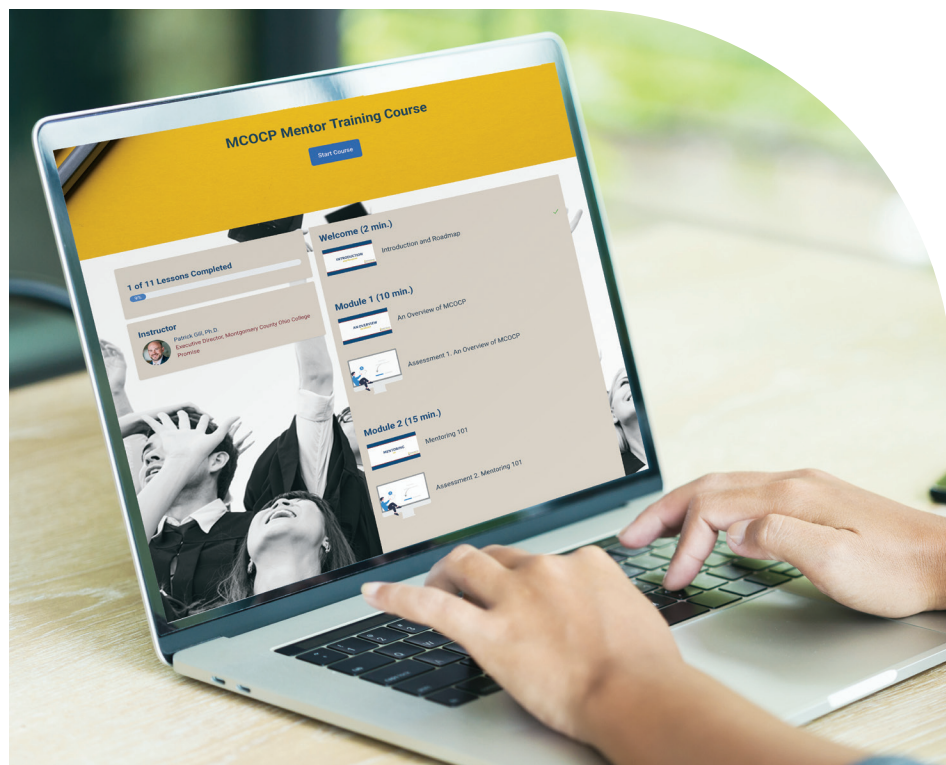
MCOCP Mentor Training Course

Start Course

1 of 11 Lessons Completed

9%

Instructor

Patrick Gill, Ph.D.
Executive Director, Montgomery County Ohio College Promise

Welcome (2 min.)

INTRODUCTION

Introduction and Roadmap

Module 1 (10 min.)

AN OVERVIEW

An Overview of MCOCP

Assessment 1. An Overview of MCOCP

Module 2 (15 min.)

MENTORING

Mentoring 101

Assessment 2. Mentoring 101